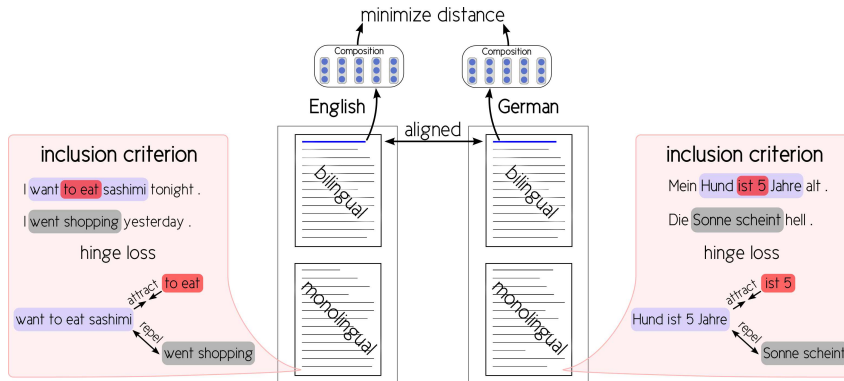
minimize distance

Composition

Composition

English

German

aligned

bilingual

bilingual

monolingual

monolingual

inclusion criterion

I want to eat sashimi tonight .

I went shopping yesterday .

hinge loss

to eat

attract

want to eat sashimi

repel

went shopping

inclusion criterion

Mein Hund ist 5 Jahre alt .

Die Sonne scheint hell .

hinge loss

ist 5

attract

Hund ist 5 Jahre

repel

Sonne scheint